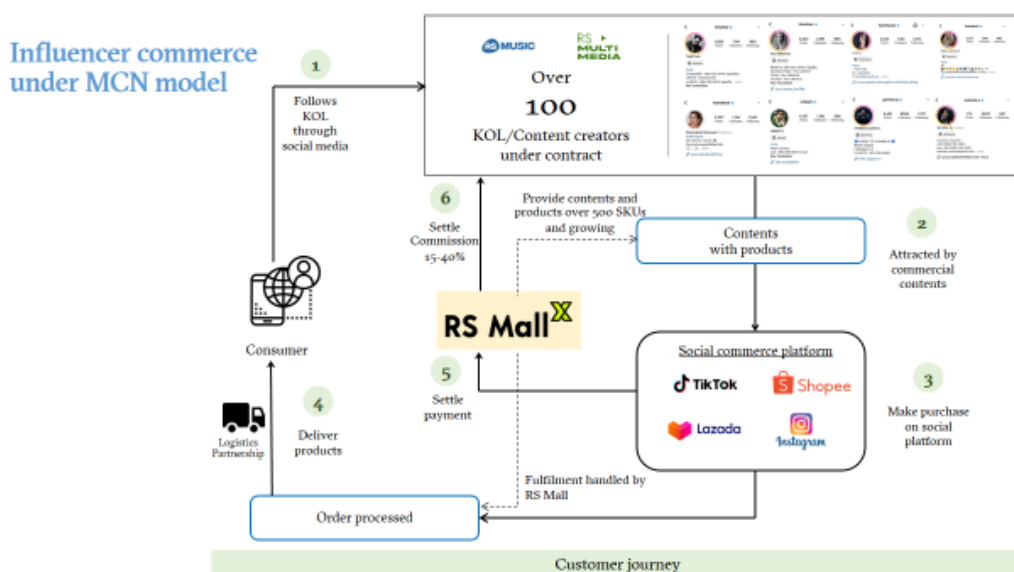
Influencer commerce under MCN model

1
Follows KOL through social media

RS MUSIC
RS MULTI MEDIA

Over
100
KOL/Content creators under contract

6
Settle Commission 15-40%

Provide contents and products over 500 SKUs and growing

Contents with products

2
Attracted by commercial contents

Consumer

RS Mall X

5
Settle payment

Social commerce platform
TikTok
Shopee
Lazada
Instagram

3
Make purchase on social platform

Logistics Partnership

4
Deliver products

Fulfilment handled by RS Mall

Order processed

Customer journey